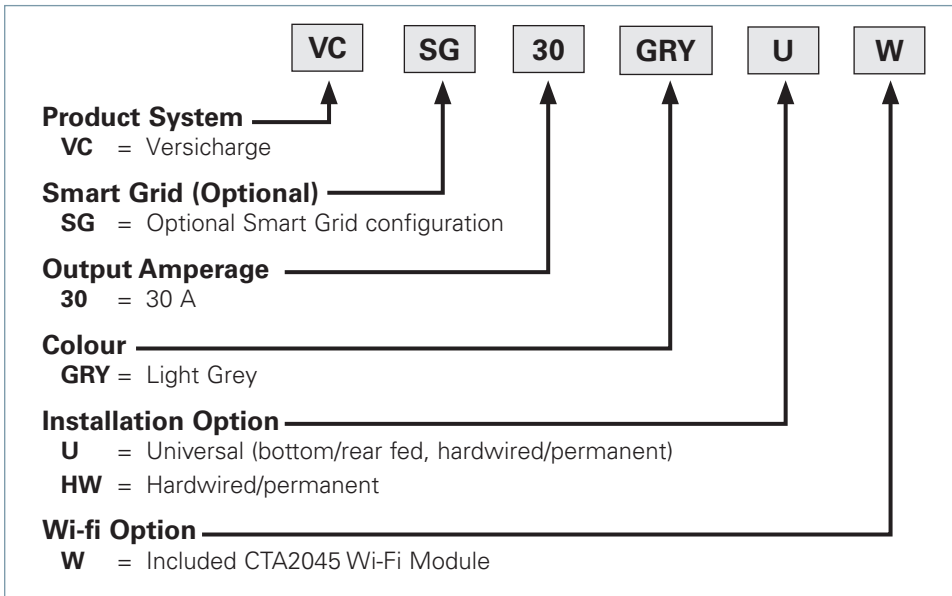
VC SG 30 GRY U W

**Product System**
**VC** = Versicharge

**Smart Grid (Optional)**
**SG** = Optional Smart Grid configuration

**Output Amperage**
**30** = 30 A

**Colour**
**GRY** = Light Grey

**Installation Option**
**U** = Universal (bottom/rear fed, hardwired/permanent)
**HW** = Hardwired/permanent

**Wi-fi Option**
**W** = Included CTA2045 Wi-Fi Module